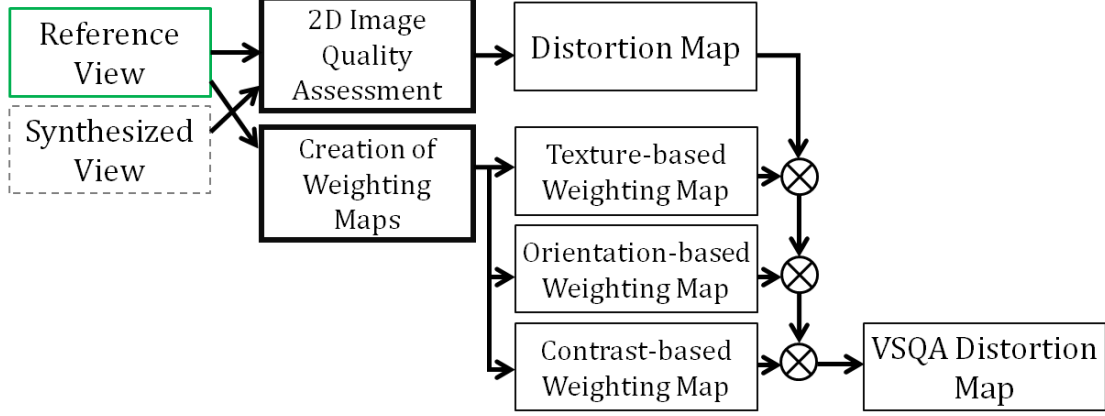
Reference View

Synthesized View

2D Image Quality Assessment

Distortion Map

Creation of Weighting Maps

Texture-based Weighting Map

Orientation-based Weighting Map

Contrast-based Weighting Map

VSQA Distortion Map